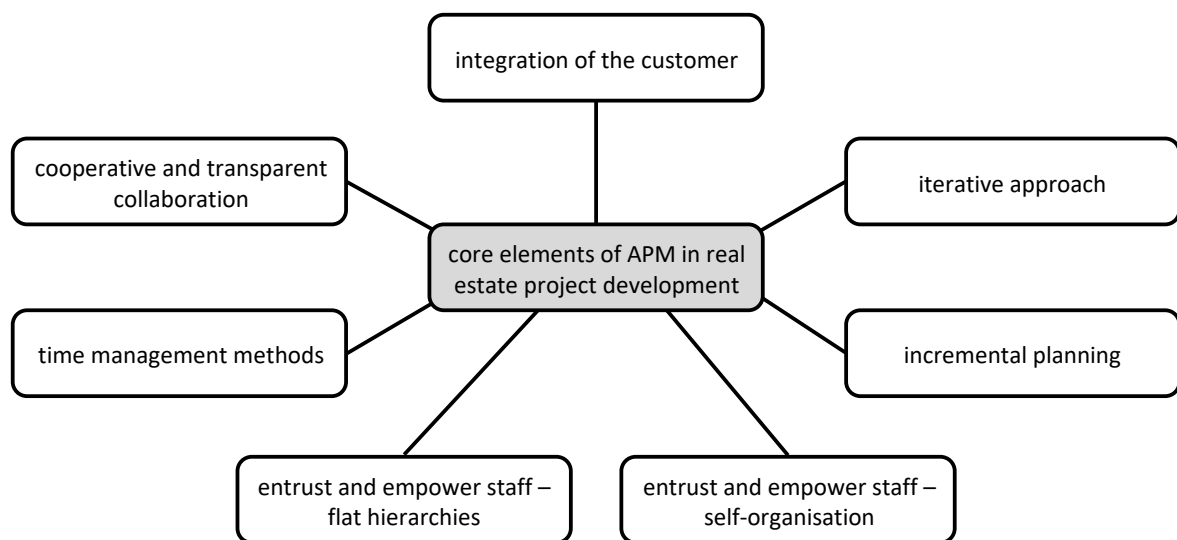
integration of the customer

cooperative and transparent collaboration

iterative approach

core elements of APM in real estate project development

time management methods

incremental planning

entrust and empower staff – flat hierarchies

entrust and empower staff – self-organisation